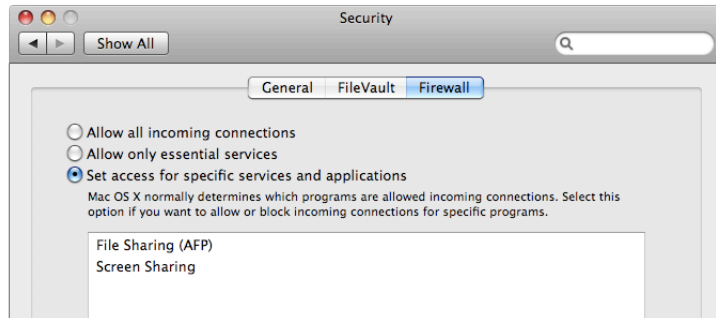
Security

Show All

General FileVault Firewall

Allow all incoming connections
Allow only essential services
Set access for specific services and applications
Mac OS X normally determines which programs are allowed incoming connections. Select this option if you want to allow or block incoming connections for specific programs.

File Sharing (AFP)
Screen Sharing